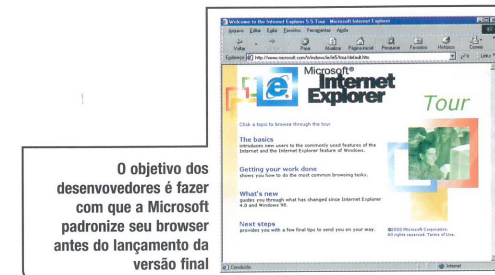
Welcome to the Internet Explorer 5.5 Tour - Microsoft Internet Explorer

Arquivo Editar Exibir Favoritos Ferramentas Ajuda

Voltar Parar Atualizar Página inicial Pesquisar Favoritos Histórico Correio

Endereço http://www.microsoft.com/windows/ie/ie55/tour/default.htm Links

Microsoft® Internet Explorer Tour

Click a topic to browse through the tour

The basics
introduces new users to the commonly used features of the Internet and the Internet Explorer feature of Windows.

Getting your work done
shows you how to do the most common browsing tasks.

What's new
guides you through what has changed since Internet Explorer 4.0 and Windows 98.

Next steps
provides you with a few final tips to send you on your way.

©2000 Microsoft Corporation. All rights reserved. Terms of Use.

Concluído Internet

O objetivo dos desenvovedores é fazer com que a Microsoft padronize seu browser antes do lançamento da versão final